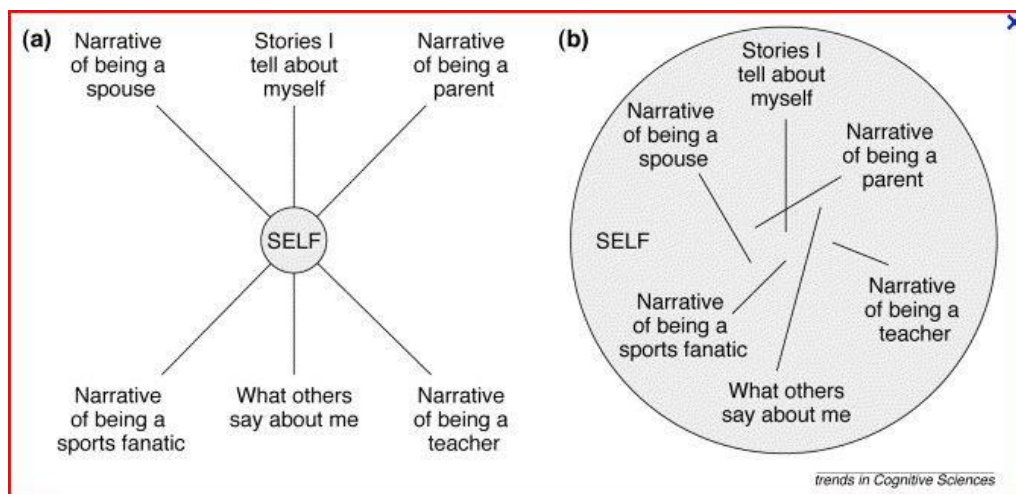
(a)

Narrative of being a spouse

Stories I tell about myself

Narrative of being a parent

SELF

Narrative of being a sports fanatic

What others say about me

Narrative of being a teacher

(b)

Stories I tell about myself

Narrative of being a spouse

Narrative of being a parent

SELF

Narrative of being a teacher

Narrative of being a sports fanatic

What others say about me

trends in Cognitive Sciences